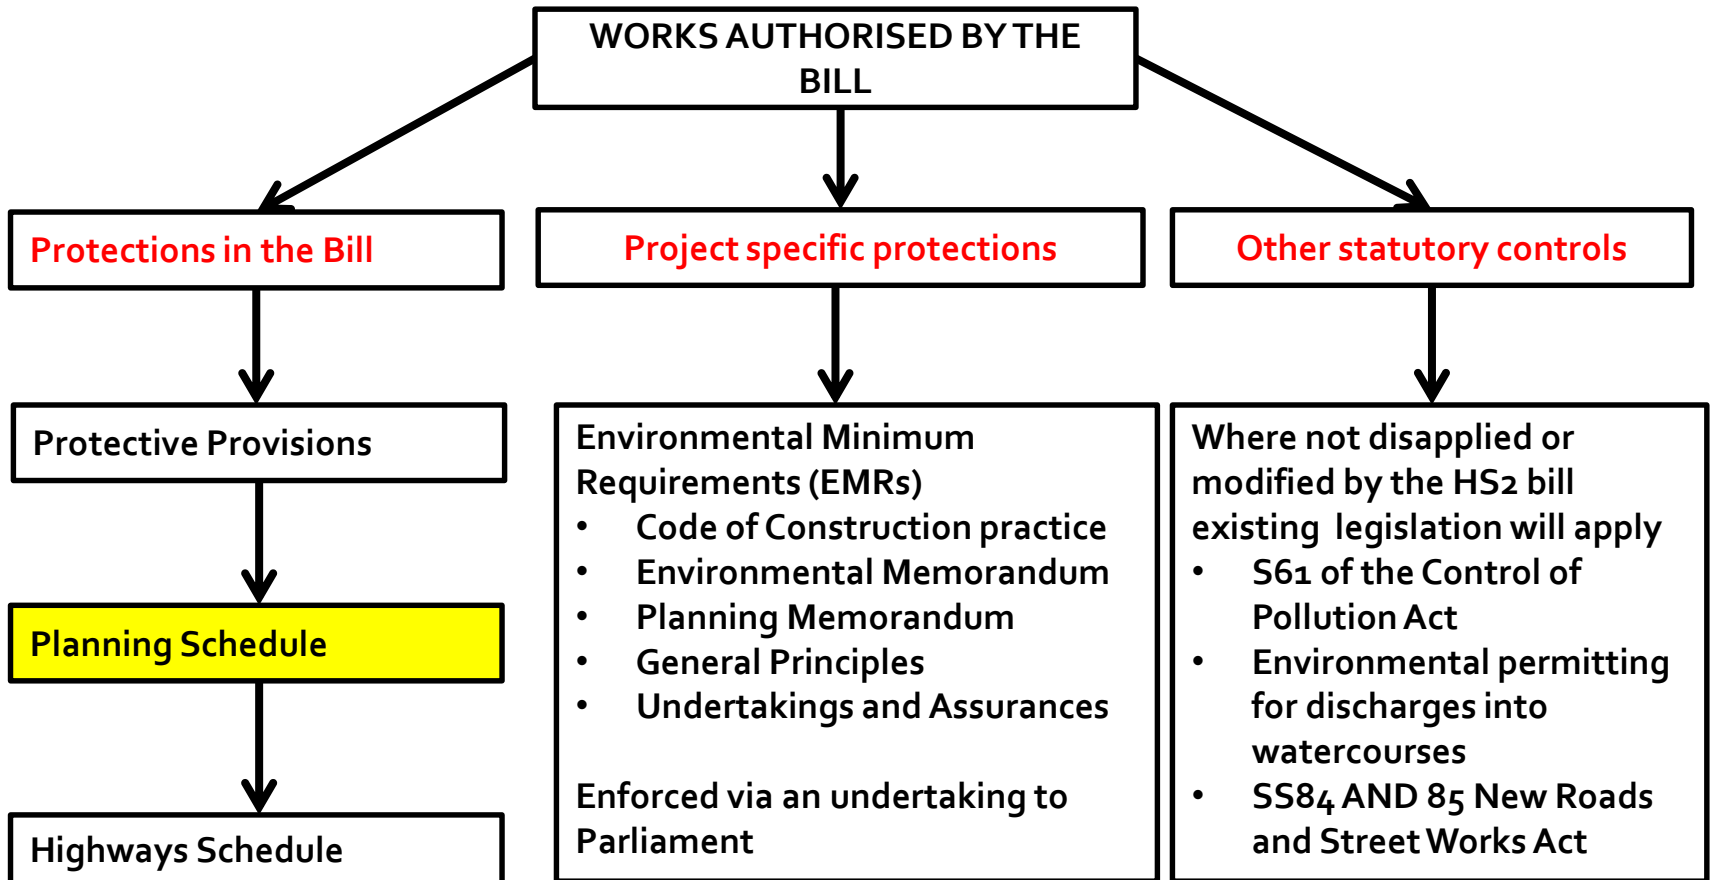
WORKS AUTHORISED BY THE BILL

Protections in the Bill

Project specific protections

Other statutory controls

Protective Provisions

Planning Schedule

Highways Schedule

Environmental Minimum Requirements (EMRs)
- Code of Construction practice
- Environmental Memorandum
- Planning Memorandum
- General Principles
- Undertakings and Assurances

Enforced via an undertaking to Parliament

Where not disapplied or modified by the HS2 bill existing legislation will apply
- S61 of the Control of Pollution Act
- Environmental permitting for discharges into watercourses
- SS84 AND 85 New Roads and Street Works Act